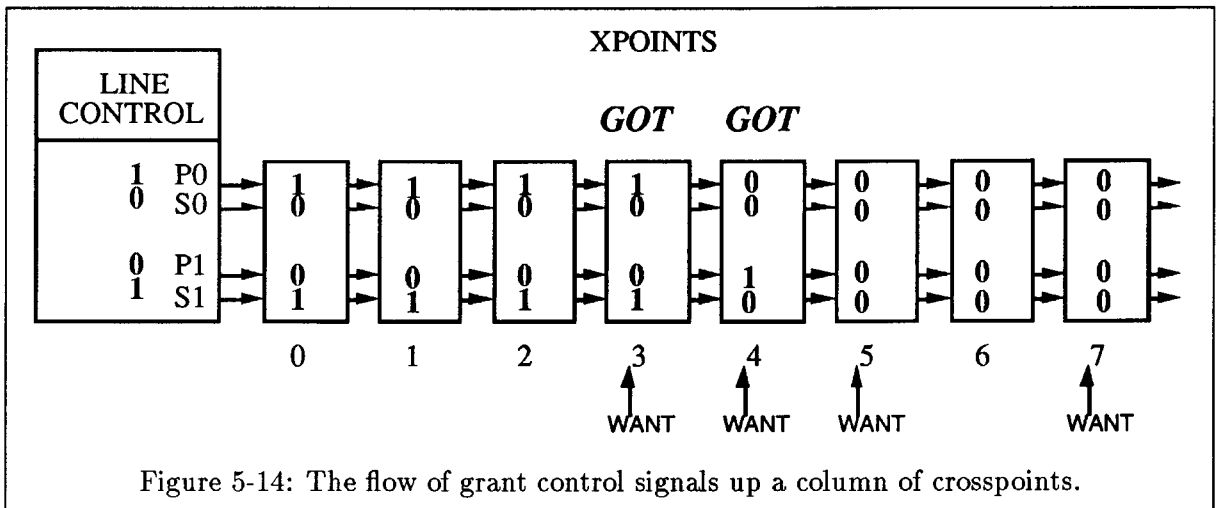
XPOINTS

LINE CONTROL

GOT GOT

1 P0
0 S0

0 P1
1 S1

1
0

0
1

1
0

0
1

1
0

0
1

1
0

0
1

0
0

1
0

0
0

0
0

0
0

0
0

0
0

0
0

0 1 2 3 4 5 6 7

WANT WANT WANT WANT

Figure 5-14: The flow of grant control signals up a column of crosspoints.